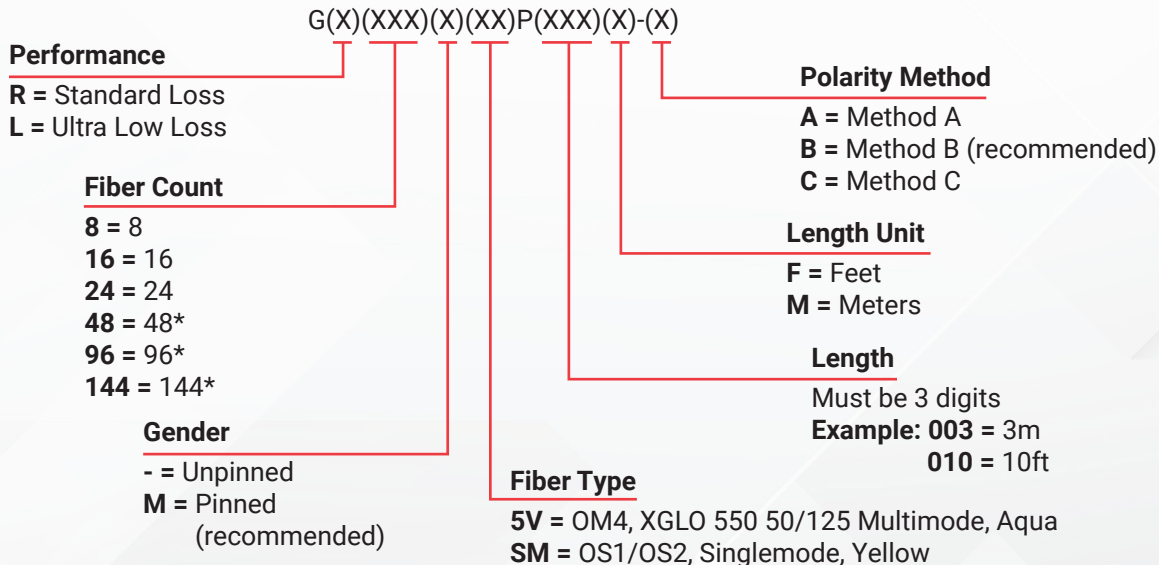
G(X)(XXX)(X)(XX)P(XXX)(X)-(X)

**Performance**
**R =** Standard Loss
**L =** Ultra Low Loss

**Fiber Count**
**8 =** 8
**16 =** 16
**24 =** 24
**48 =** 48*
**96 =** 96*
**144 =** 144*

**Gender**
**- =** Unpinned
**M =** Pinned (recommended)

**Fiber Type**
**5V =** OM4, XGLO 550 50/125 Multimode, Aqua
**SM =** OS1/OS2, Singlemode, Yellow

**Polarity Method**
**A =** Method A
**B =** Method B (recommended)
**C =** Method C

**Length Unit**
**F =** Feet
**M =** Meters

**Length**
Must be 3 digits
**Example: 003 =** 3m
**010 =** 10ft